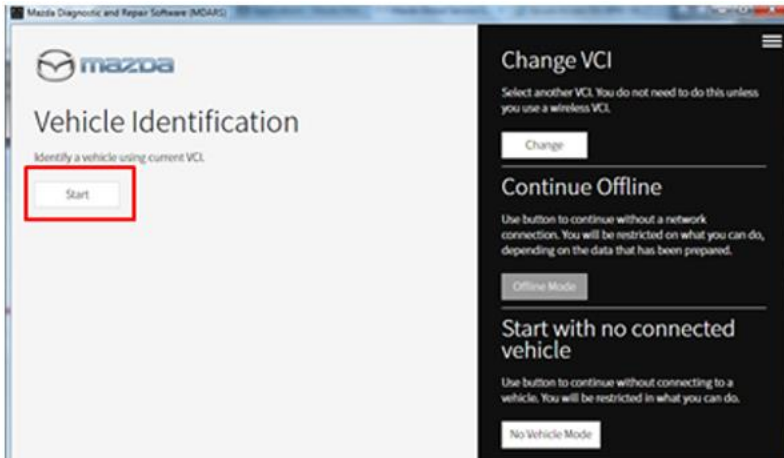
Mazda Diagnostic and Repair Software (MDARS)

mazda

Vehicle Identification

Identify a vehicle using current VCI.

Start

Change VCI

Select another VCI. You do not need to do this unless you use a wireless VCI.

Change

Continue Offline

Use button to continue without a network connection. You will be restricted on what you can do, depending on the data that has been prepared.

Offline Mode

Start with no connected vehicle

Use button to continue without connecting to a vehicle. You will be restricted in what you can do.

No Vehicle Mode